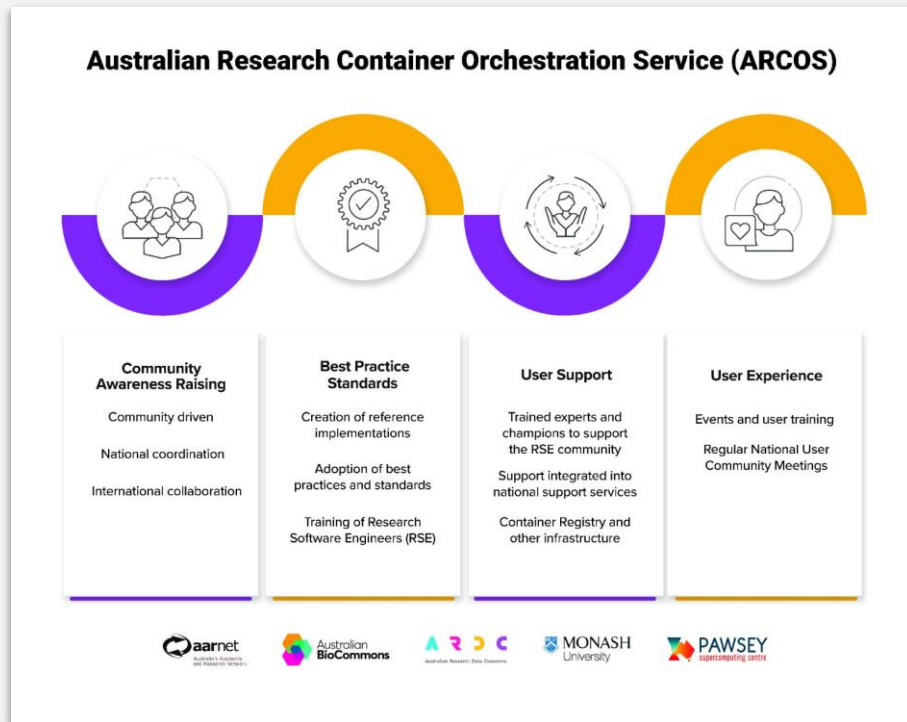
Australian Research Container Orchestration Service (ARCOS)

Community Awareness Raising

Community driven

National coordination

International collaboration

Best Practice Standards

Creation of reference implementations

Adoption of best practices and standards

Training of Research Software Engineers (RSE)

User Support

Trained experts and champions to support the RSE community

Support integrated into national support services

Container Registry and other infrastructure

User Experience

Events and user training

Regular National User Community Meetings

aarnet
Australia's Academic and Research Network

Australian BioCommons

ARDC
Australian Research Data Commons

MONASH University

PAWSEY
supercomputing centre